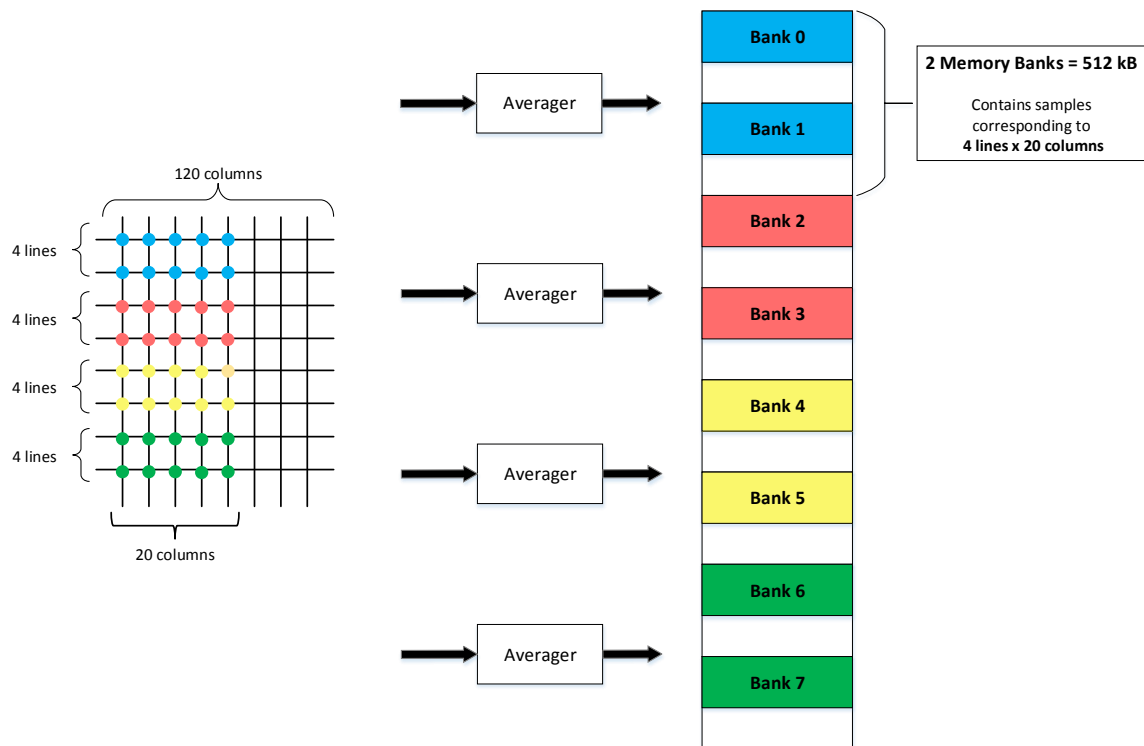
120 columns

4 lines

4 lines

4 lines

4 lines

20 columns

Averager

Averager

Averager

Averager

Bank 0

Bank 1

Bank 2

Bank 3

Bank 4

Bank 5

Bank 6

Bank 7

**2 Memory Banks = 512 kB**

Contains samples corresponding to **4 lines x 20 columns**